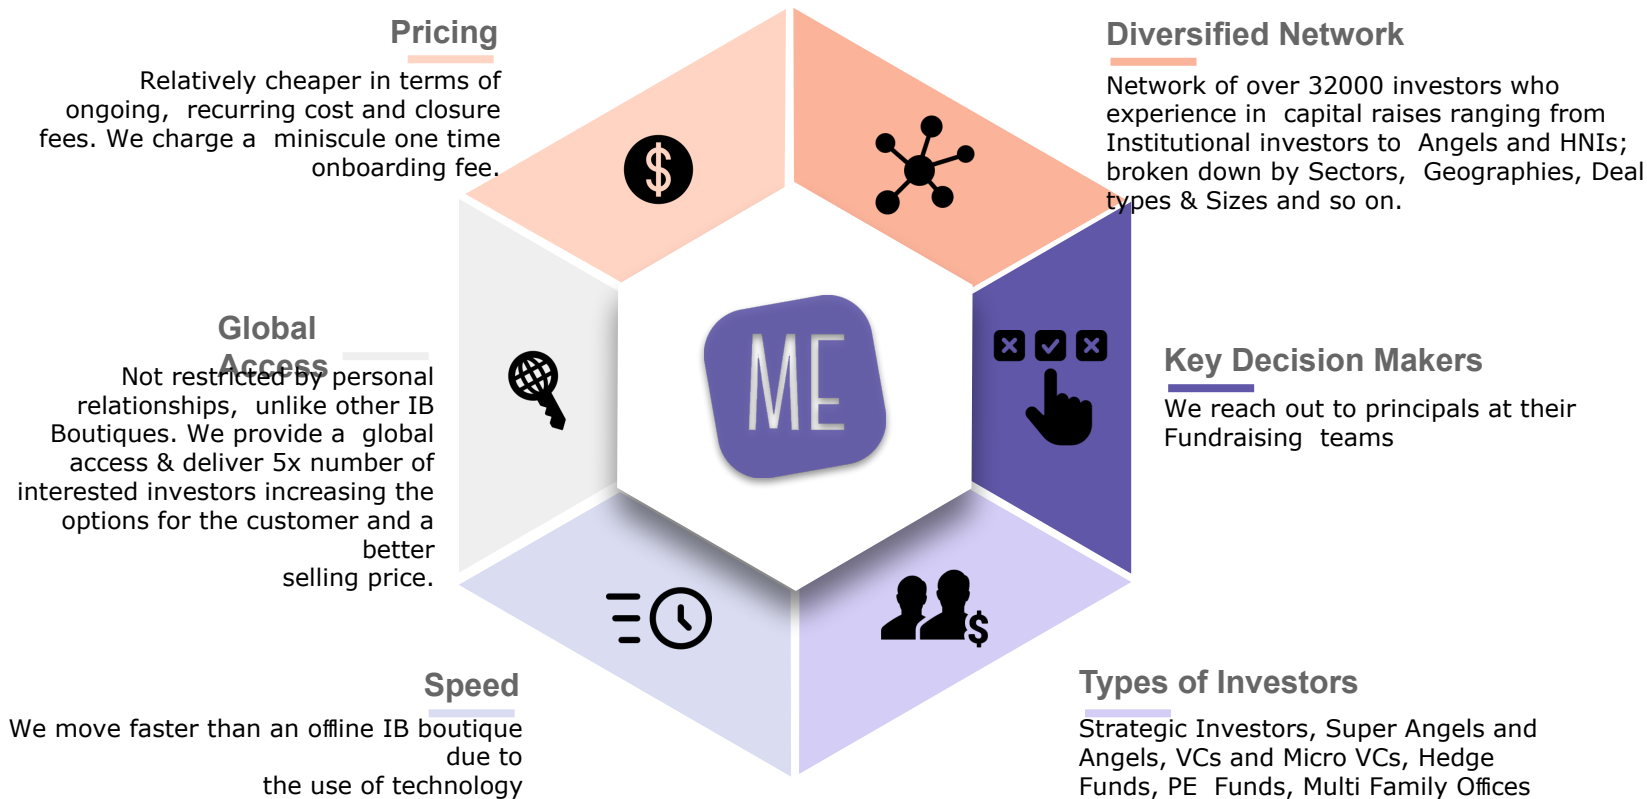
Pricing

Relatively cheaper in terms of ongoing, recurring cost and closure fees. We charge a miniscule one time onboarding fee.

$

Diversified Network

Network of over 32000 investors who experience in capital raises ranging from Institutional investors to Angels and HNIs; broken down by Sectors, Geographies, Deal types & Sizes and so on.

Global Access

Not restricted by personal relationships, unlike other IB Boutiques. We provide a global access & deliver 5x number of interested investors increasing the options for the customer and a better selling price.

ME

Key Decision Makers

We reach out to principals at their Fundraising teams

Speed

We move faster than an offline IB boutique due to the use of technology

Types of Investors

Strategic Investors, Super Angels and Angels, VCs and Micro VCs, Hedge Funds, PE Funds, Multi Family Offices